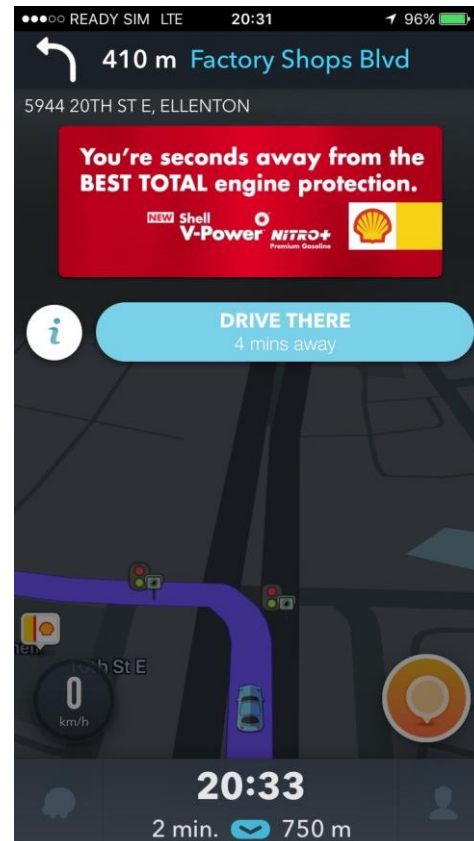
●●●○○ READY SIM LTE 20:31 96%

410 m Factory Shops Blvd

5944 20TH ST E, ELLENTON

You're seconds away from the BEST TOTAL engine protection.

NEW Shell V-Power NITRO+ Premium Gasoline

i

DRIVE THERE
4 mins away

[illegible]h St E

0
km/h

20:33

2 min. 750 m